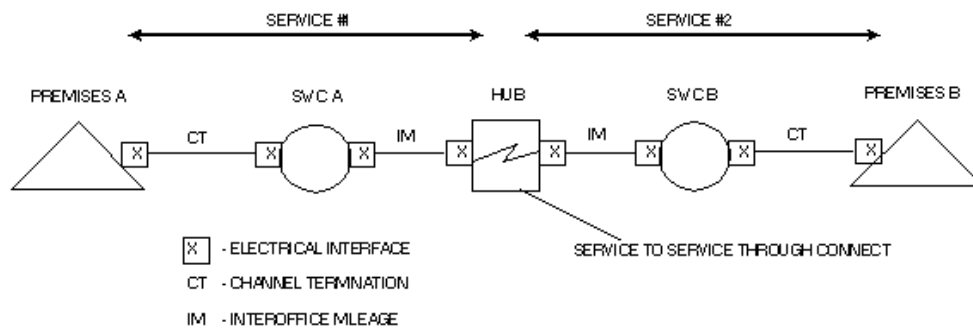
SERVICE #I

SERVICE #2

PREMISES A

SWC A

HUB

SWC B

PREMISES B

X

CT

X

X

IM

X

X

IM

X

X

CT

X

X - ELECTRICAL INTERFACE

CT - CHANNEL TERMINATION

IM - INTEROFFICE MILEAGE

SERVICE TO SERVICE THROUGH CONNECT